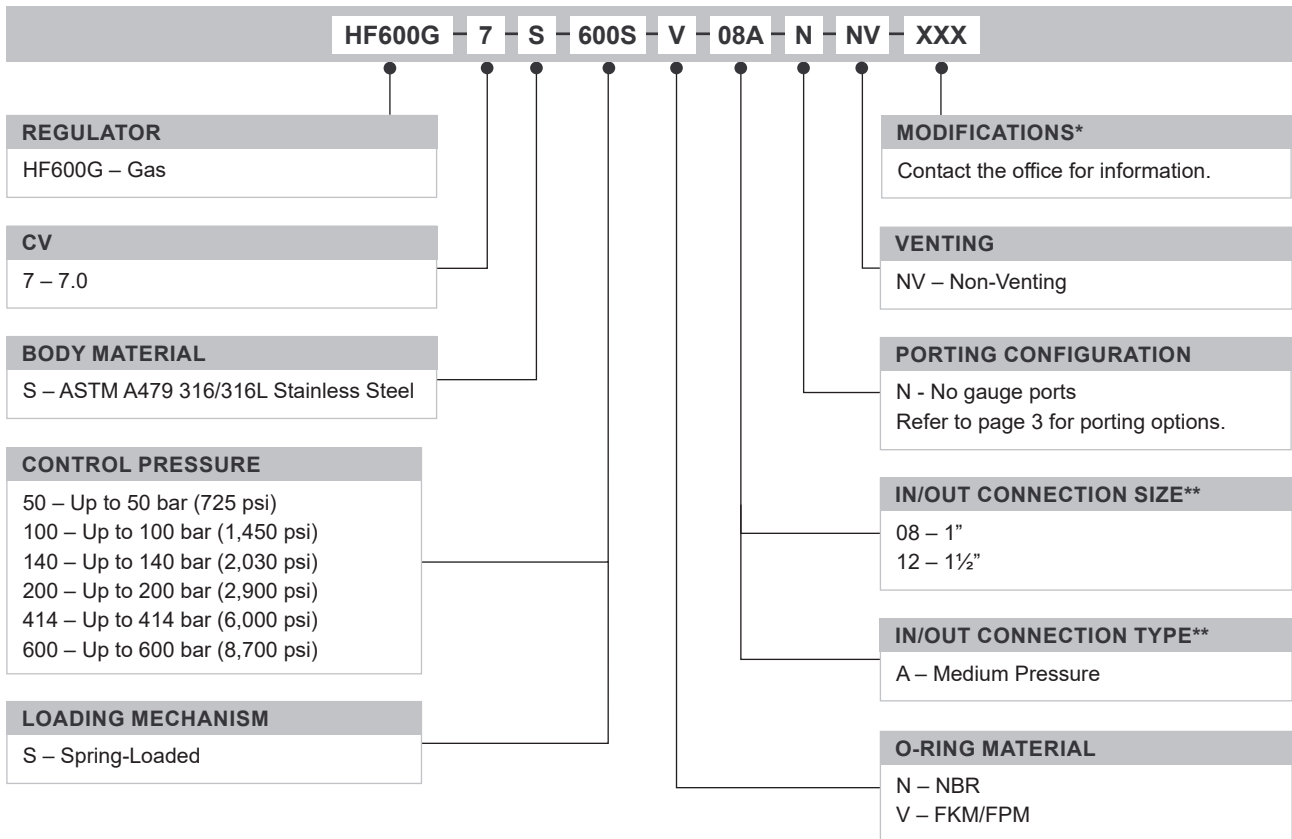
HF600G – 7 – S – 600S – V – 08A – N – NV – XXX

REGULATOR
HF600G – Gas

CV
7 – 7.0

BODY MATERIAL
S – ASTM A479 316/316L Stainless Steel

CONTROL PRESSURE
50 – Up to 50 bar (725 psi)
100 – Up to 100 bar (1,450 psi)
140 – Up to 140 bar (2,030 psi)
200 – Up to 200 bar (2,900 psi)
414 – Up to 414 bar (6,000 psi)
600 – Up to 600 bar (8,700 psi)

LOADING MECHANISM
S – Spring-Loaded

MODIFICATIONS*
Contact the office for information.

VENTING
NV – Non-Venting

PORTING CONFIGURATION
N - No gauge ports
Refer to page 3 for porting options.

IN/OUT CONNECTION SIZE**
08 – 1"
12 – 1½"

IN/OUT CONNECTION TYPE**
A – Medium Pressure

O-RING MATERIAL
N – NBR
V – FKM/FPM